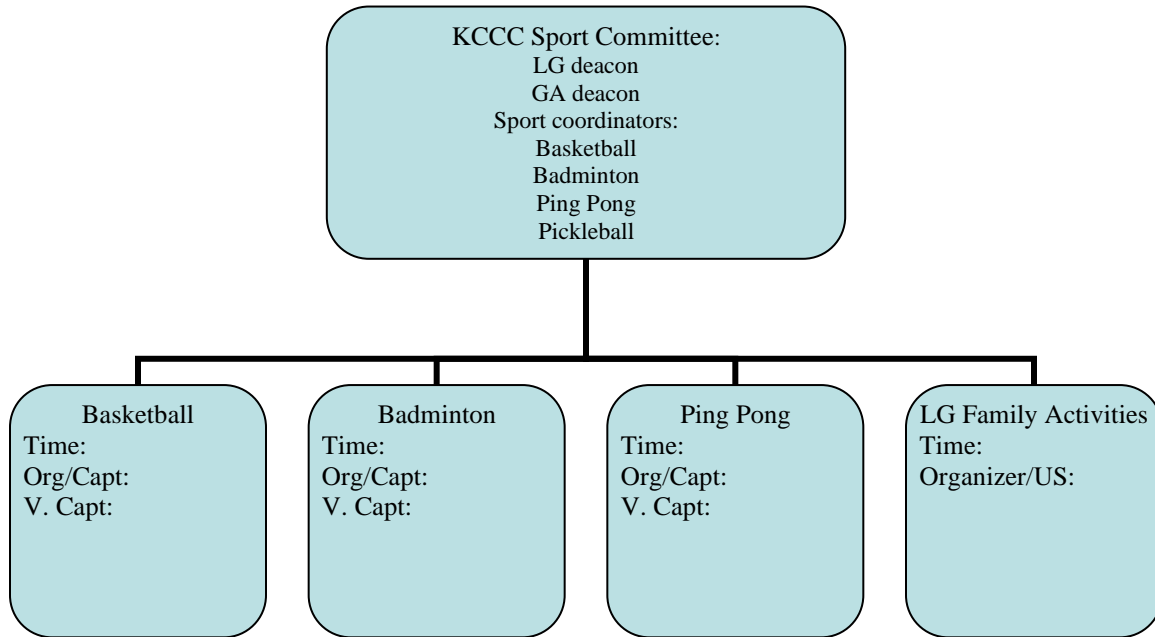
KCCC Sport Committee:
LG deacon
GA deacon
Sport coordinators:
Basketball
Badminton
Ping Pong
Pickleball

Basketball
Time:
Org/Capt:
V. Capt:

Badminton
Time:
Org/Capt:
V. Capt:

Ping Pong
Time:
Org/Capt:
V. Capt:

LG Family Activities
Time:
Organizer/US: